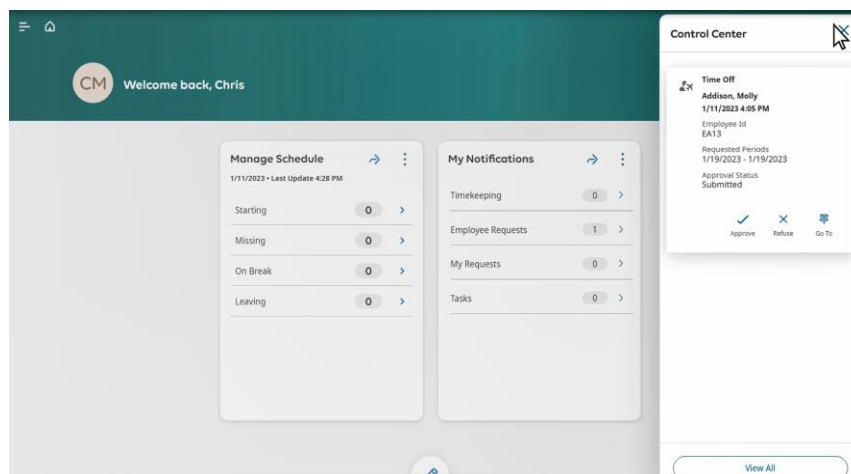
CM Welcome back, Chris

Manage Schedule
1/11/2023 • Last Update 4:28 PM

Starting 0
Missing 0
On Break 0
Leaving 0

My Notifications

Timekeeping 0
Employee Requests 1
My Requests 0
Tasks 0

Control Center

Time Off
Addison, Molly
1/11/2023 4:05 PM
Employee Id
EA13
Requested Periods
1/19/2023 - 1/19/2023
Approval Status
Submitted

Approve Refuse Go To

View All